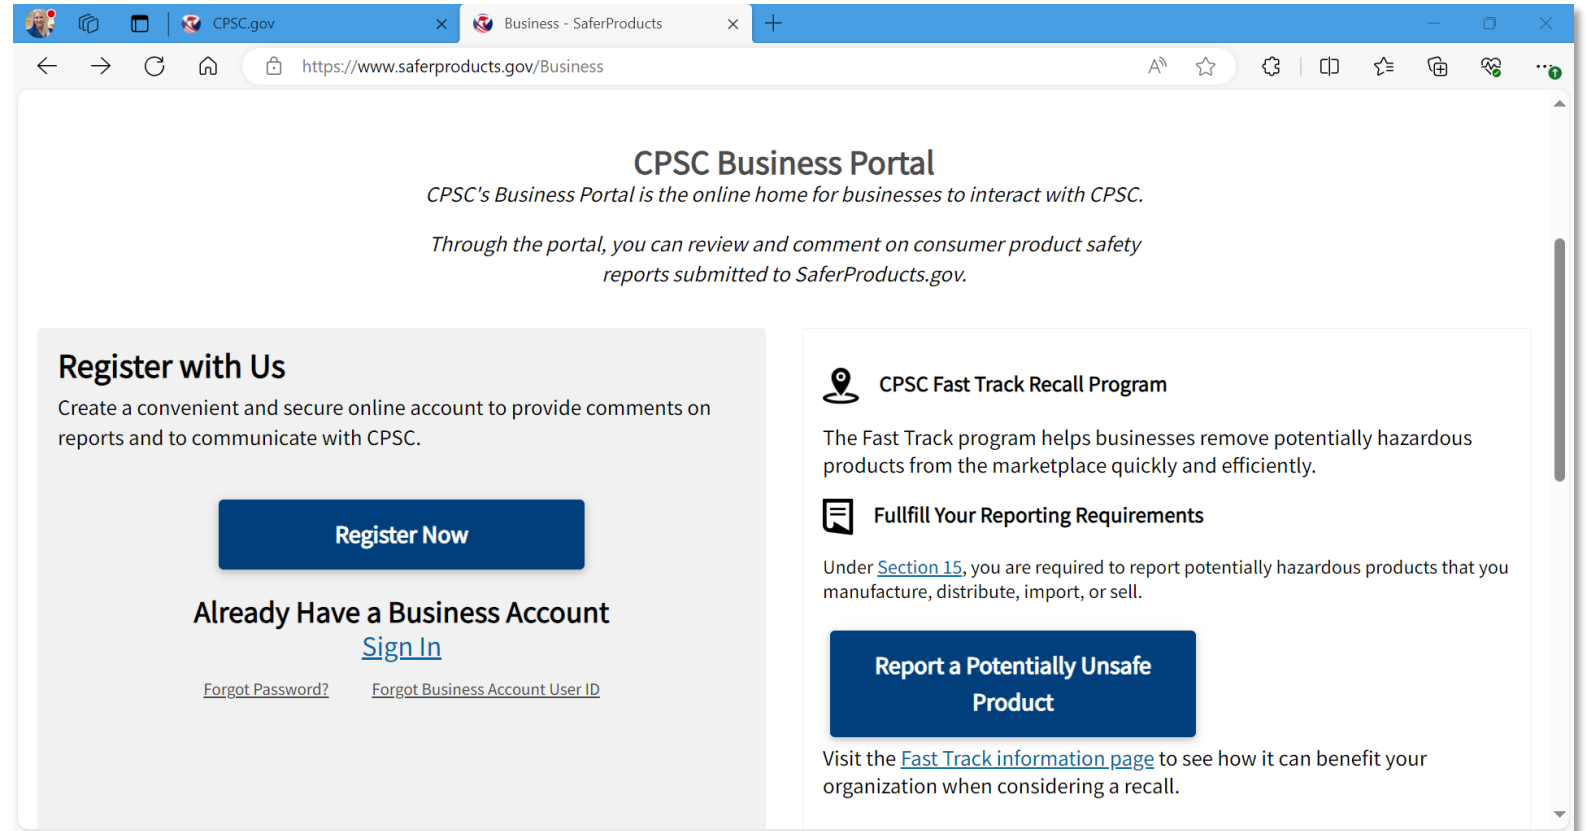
CPSC.gov
Business - SaferProducts
https://www.saferproducts.gov/Business

CPSC Business Portal
CPSC's Business Portal is the online home for businesses to interact with CPSC.

Through the portal, you can review and comment on consumer product safety reports submitted to SaferProducts.gov.

Register with Us
Create a convenient and secure online account to provide comments on reports and to communicate with CPSC.

Register Now

Already Have a Business Account
Sign In

Forgot Password?
Forgot Business Account User ID

CPSC Fast Track Recall Program

The Fast Track program helps businesses remove potentially hazardous products from the marketplace quickly and efficiently.

Fullfill Your Reporting Requirements

Under Section 15, you are required to report potentially hazardous products that you manufacture, distribute, import, or sell.

Report a Potentially Unsafe Product

Visit the Fast Track information page to see how it can benefit your organization when considering a recall.